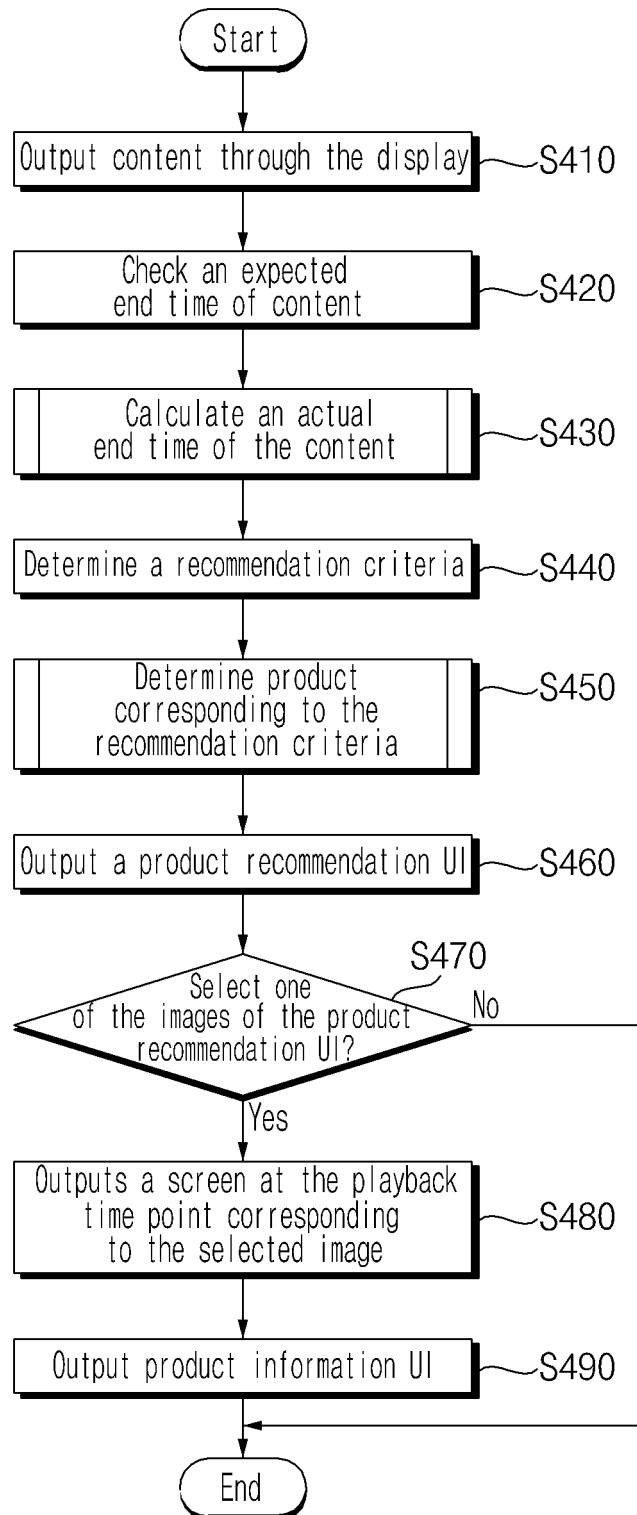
Start

Output content through the display
S410

Check an expected end time of content
S420

Calculate an actual end time of the content
S430

Determine a recommendation criteria
S440

Determine product corresponding to the recommendation criteria
S450

Output a product recommendation UI
S460

S470
Select one of the images of the product recommendation UI?
No

Yes

Outputs a screen at the playback time point corresponding to the selected image
S480

Output product information UI
S490

End